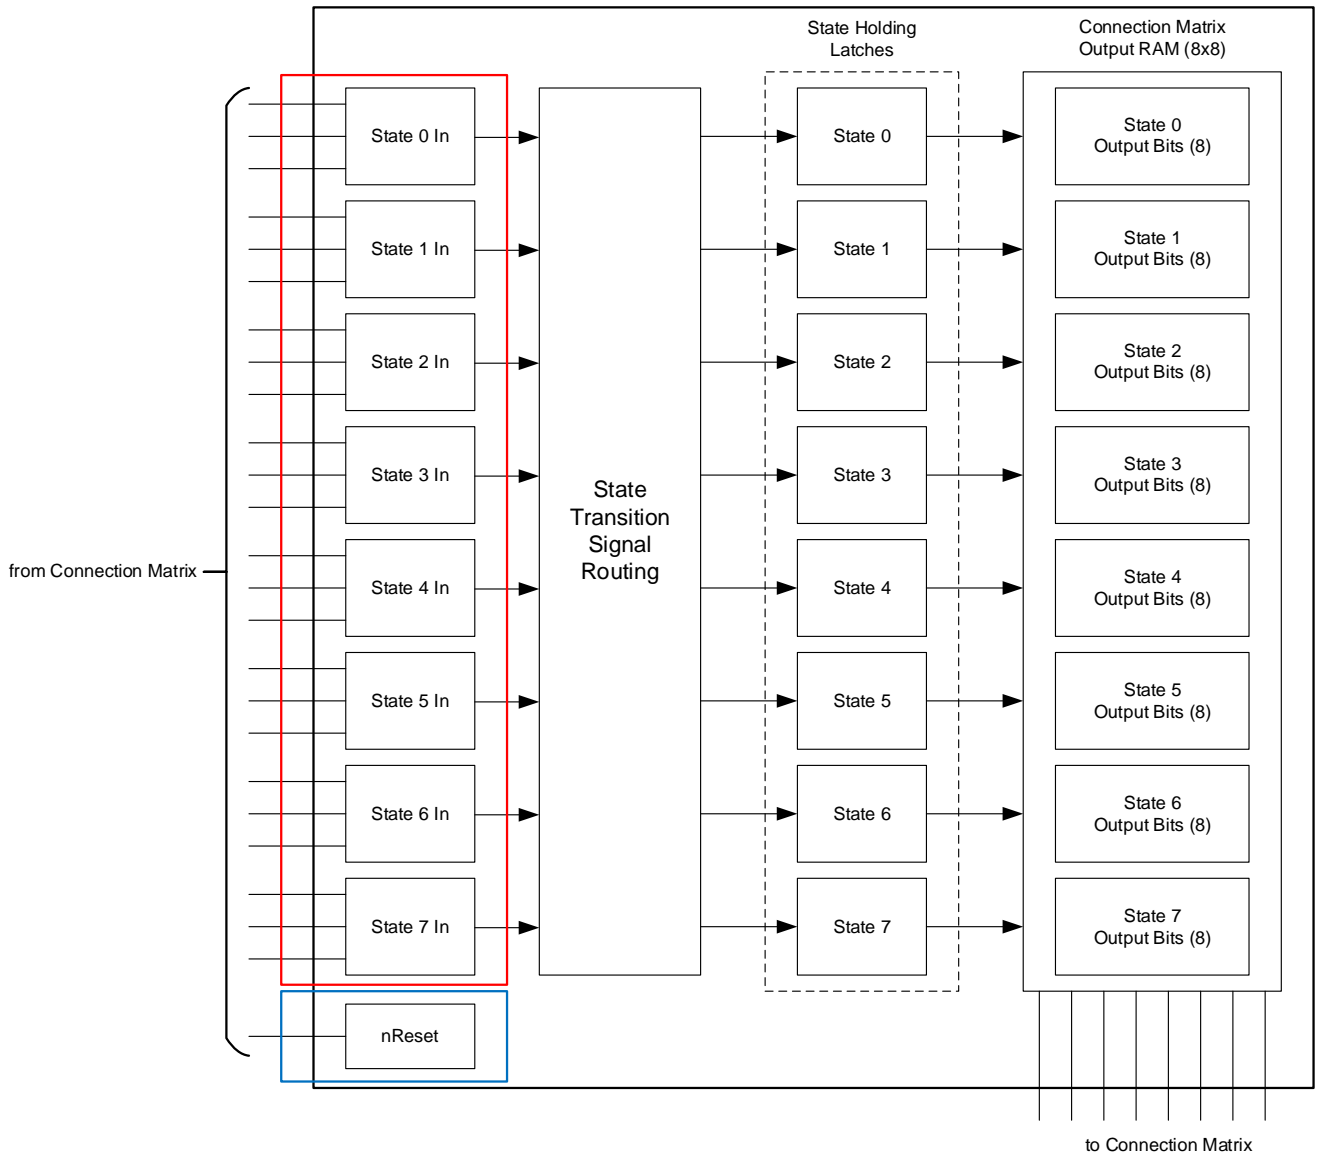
State Holding Latches

Connection Matrix Output RAM (8x8)

from Connection Matrix

State 0 In
State 1 In
State 2 In
State 3 In
State 4 In
State 5 In
State 6 In
State 7 In

nReset

State Transition Signal Routing

State 0
State 1
State 2
State 3
State 4
State 5
State 6
State 7

State 0 Output Bits (8)
State 1 Output Bits (8)
State 2 Output Bits (8)
State 3 Output Bits (8)
State 4 Output Bits (8)
State 5 Output Bits (8)
State 6 Output Bits (8)
State 7 Output Bits (8)

to Connection Matrix